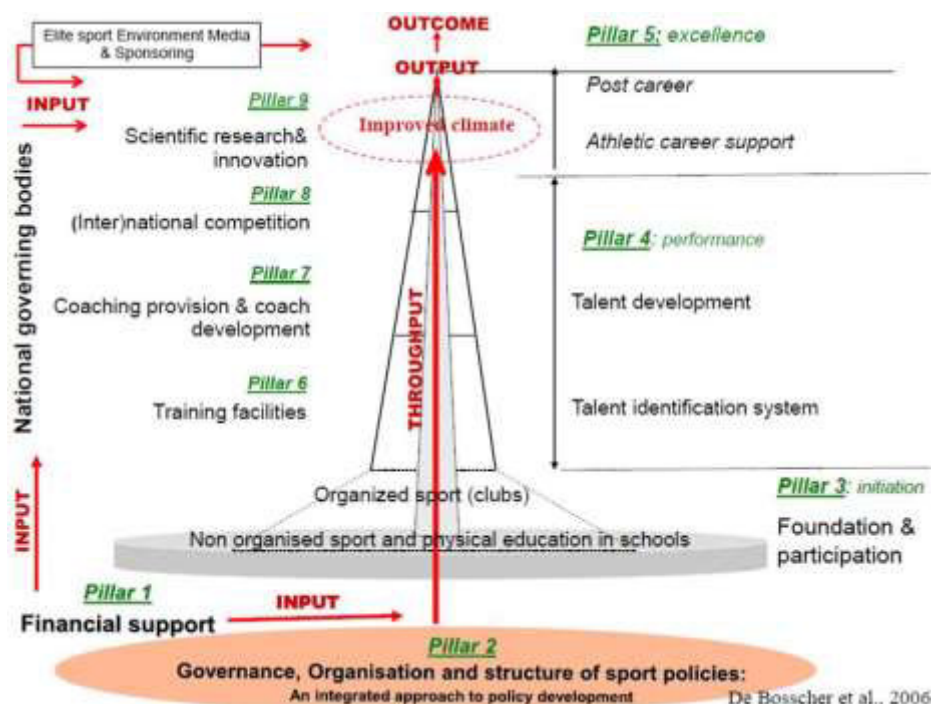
Elite sport Environment Media & Sponsoring

OUTCOME

OUTPUT

Pillar 5: excellence

INPUT

Pillar 9

Scientific research& innovation

Improved climate

Post career

Athletic career support

Pillar 8

(Inter)national competition

Pillar 4: performance

Pillar 7

Coaching provision & coach development

Talent development

THROUGHPUT

Pillar 6

Training facilities

Talent identification system

National governing bodies

INPUT

Organized sport (clubs)

Pillar 3: initiation

Non organised sport and physical education in schools

Foundation & participation

Pillar 1

Financial support

INPUT

Pillar 2

Governance, Organisation and structure of sport policies:

An integrated approach to policy development

De Bosscher et al., 2006